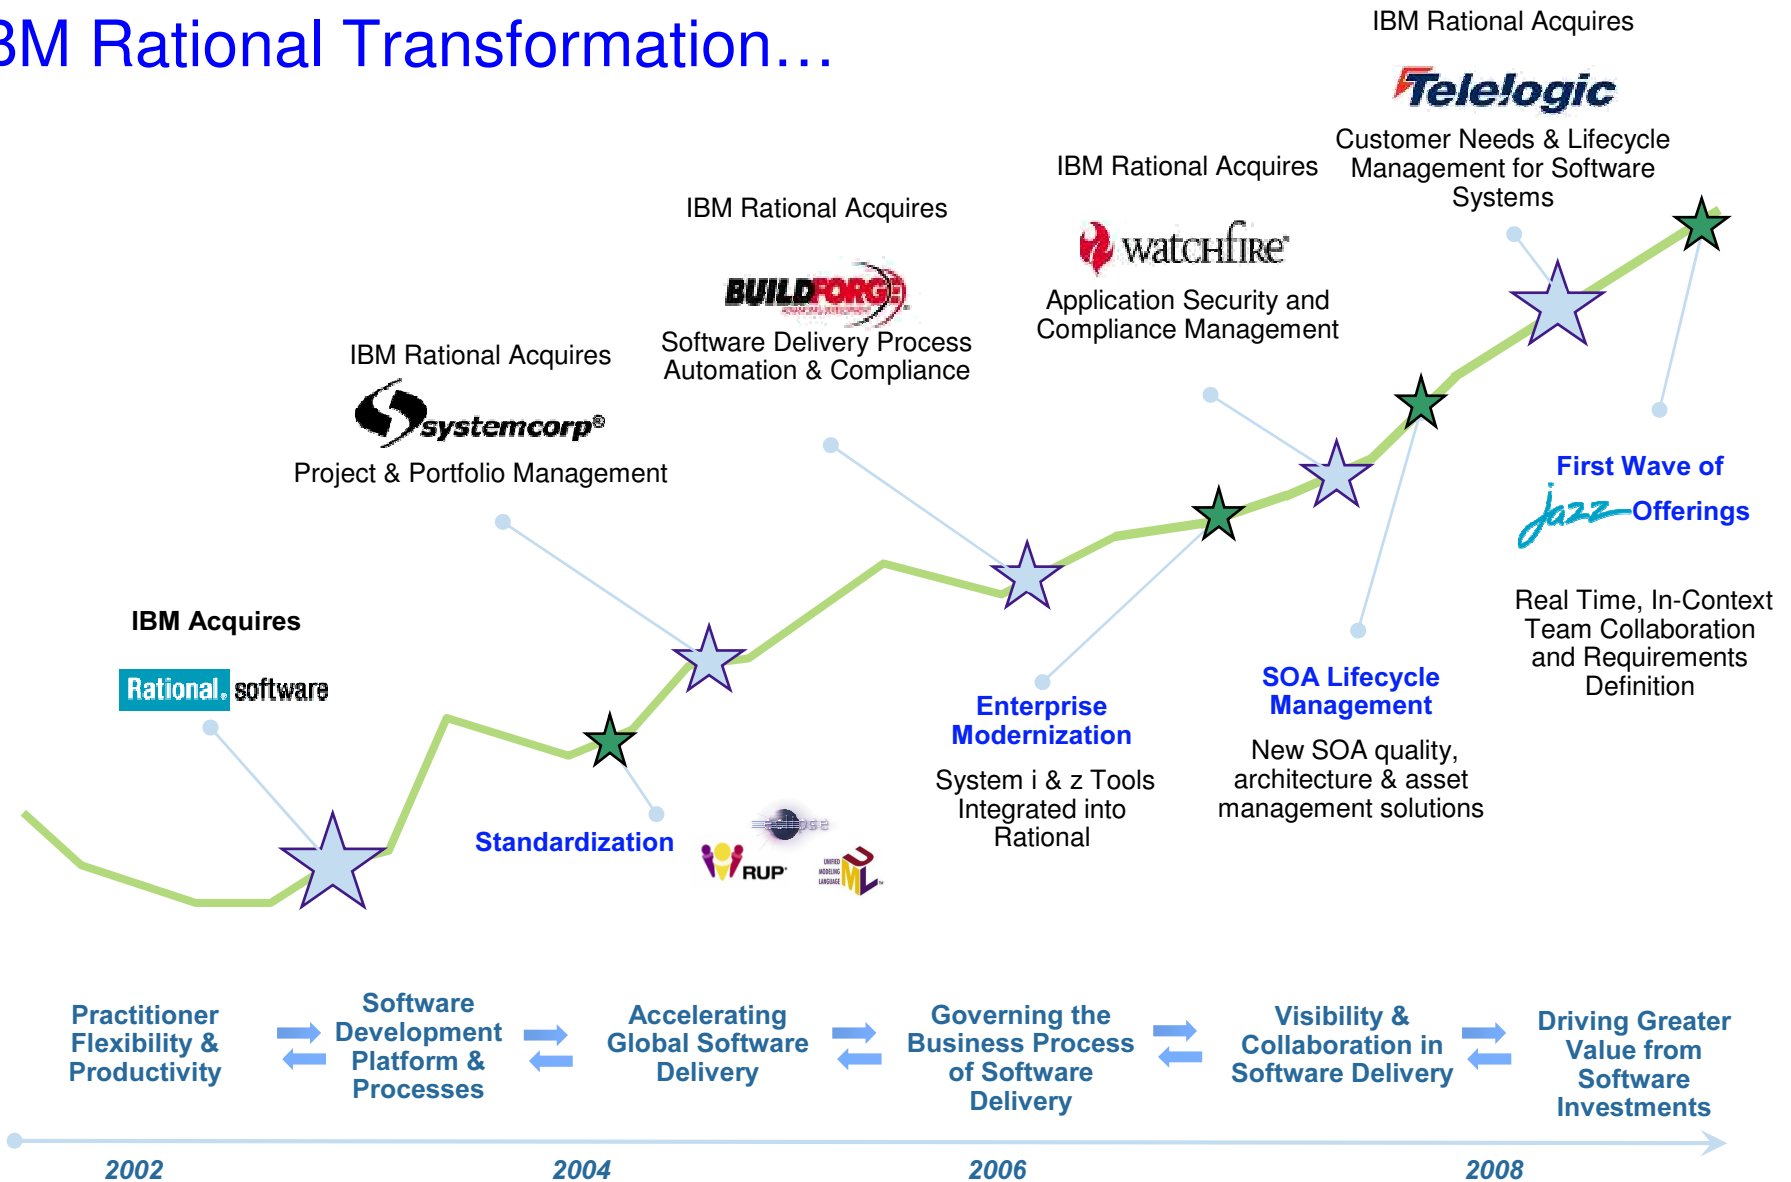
BM Rational Transformation…

IBM Rational Acquires

Telelogic

Customer Needs & Lifecycle Management for Software Systems

IBM Rational Acquires

watchfire

Application Security and Compliance Management

IBM Rational Acquires

BUILDFORGE

Software Delivery Process Automation & Compliance

IBM Rational Acquires

systemcorp®

Project & Portfolio Management

IBM Acquires

Rational. software

First Wave of Jazz Offerings

Real Time, In-Context Team Collaboration and Requirements Definition

SOA Lifecycle Management

New SOA quality, architecture & asset management solutions

Enterprise Modernization

System i & z Tools Integrated into Rational

Standardization

eclipse

RUP

UML

Practitioner Flexibility & Productivity

Software Development Platform & Processes

Accelerating Global Software Delivery

Governing the Business Process of Software Delivery

Visibility & Collaboration in Software Delivery

Driving Greater Value from Software Investments

2002

2004

2006

2008